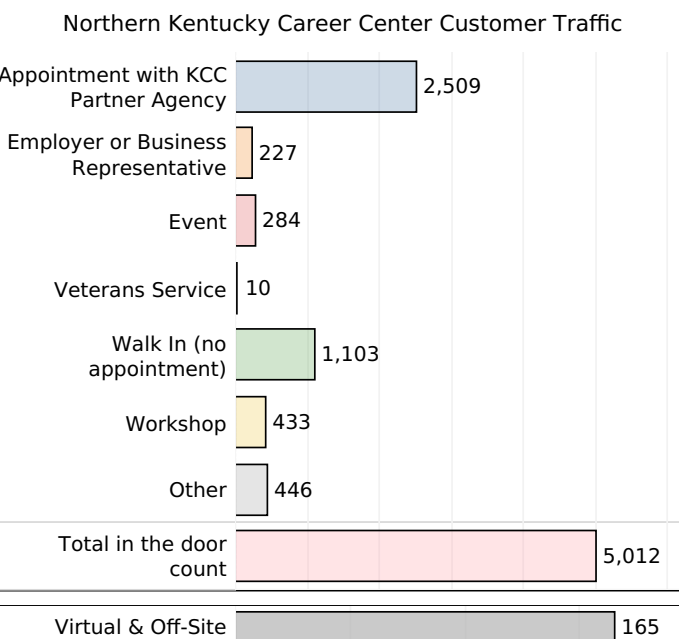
Northern Kentucky Career Center Customer Traffic

| Category | Count |
|---|---|
| Appointment with KCC Partner Agency | 2,509 |
| Employer or Business Representative | 227 |
| Event | 284 |
| Veterans Service | 10 |
| Walk In (no appointment) | 1,103 |
| Workshop | 433 |
| Other | 446 |
| Total in the door count | 5,012 |
| Virtual & Off-Site | 165 |